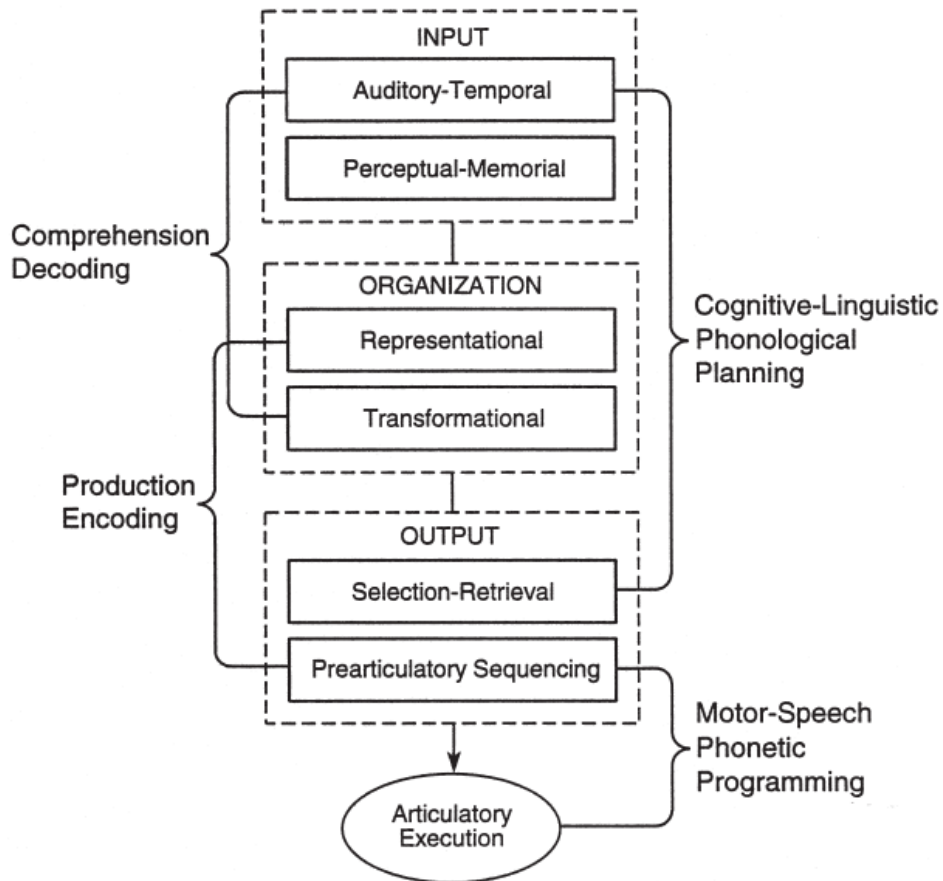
INPUT

Auditory-Temporal

Perceptual-Memorial

Comprehension Decoding

ORGANIZATION

Representational

Transformational

Cognitive-Linguistic Phonological Planning

Production Encoding

OUTPUT

Selection-Retrieval

Prearticulatory Sequencing

Motor-Speech Phonetic Programming

Articulatory Execution